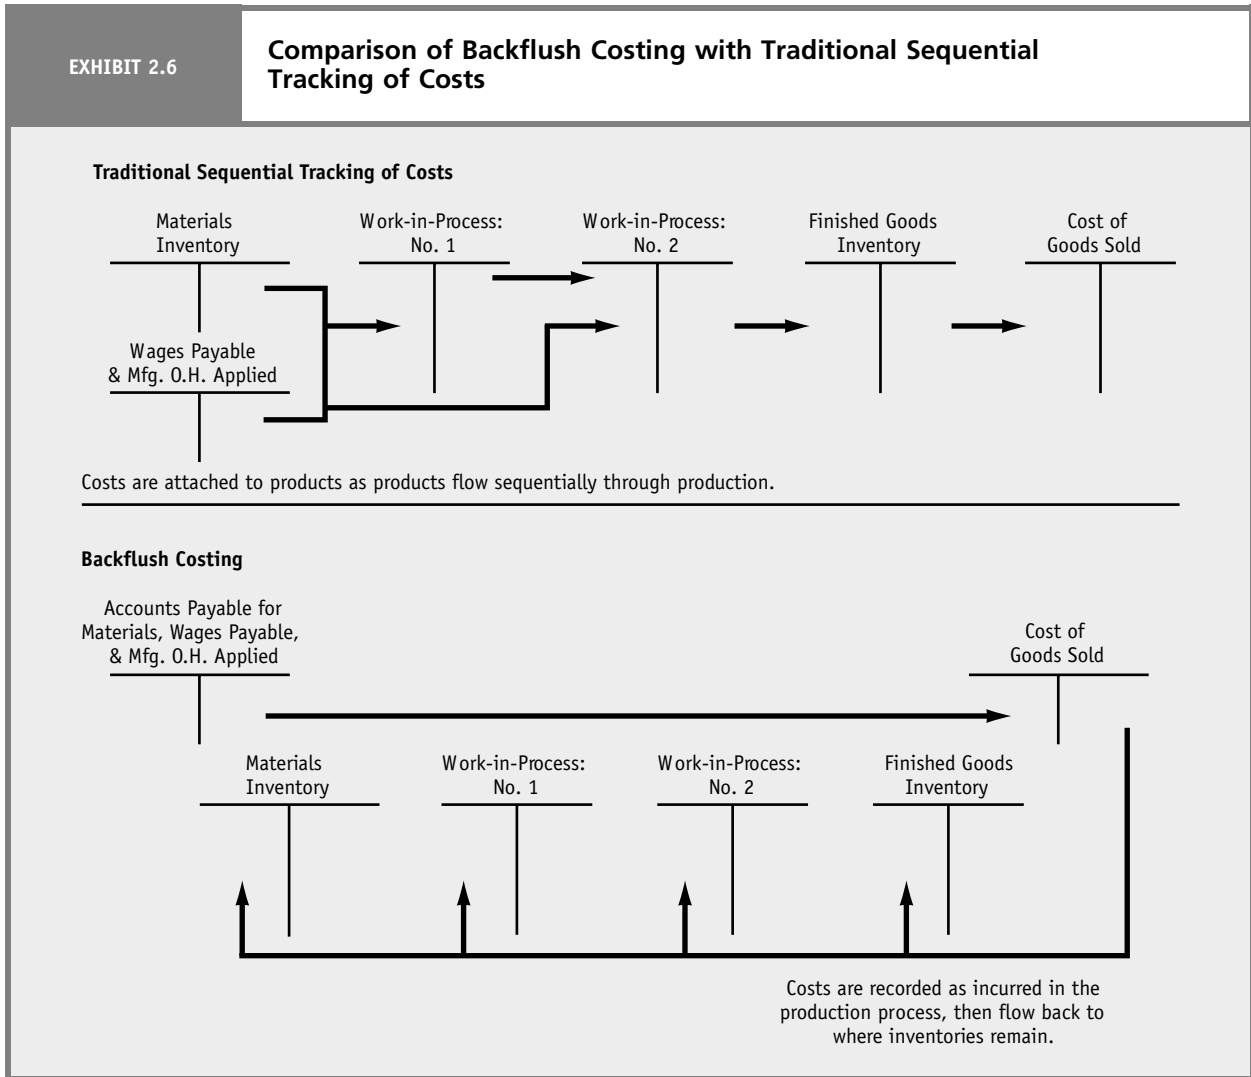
EXHIBIT 2.6

Comparison of Backflush Costing with Traditional Sequential Tracking of Costs

Traditional Sequential Tracking of Costs

Materials Inventory

Work-in-Process: No. 1

Work-in-Process: No. 2

Finished Goods Inventory

Cost of Goods Sold

Wages Payable & Mfg. O.H. Applied

Costs are attached to products as products flow sequentially through production.

Backflush Costing

Accounts Payable for Materials, Wages Payable, & Mfg. O.H. Applied

Cost of Goods Sold

Materials Inventory

Work-in-Process: No. 1

Work-in-Process: No. 2

Finished Goods Inventory

Costs are recorded as incurred in the production process, then flow back to where inventories remain.